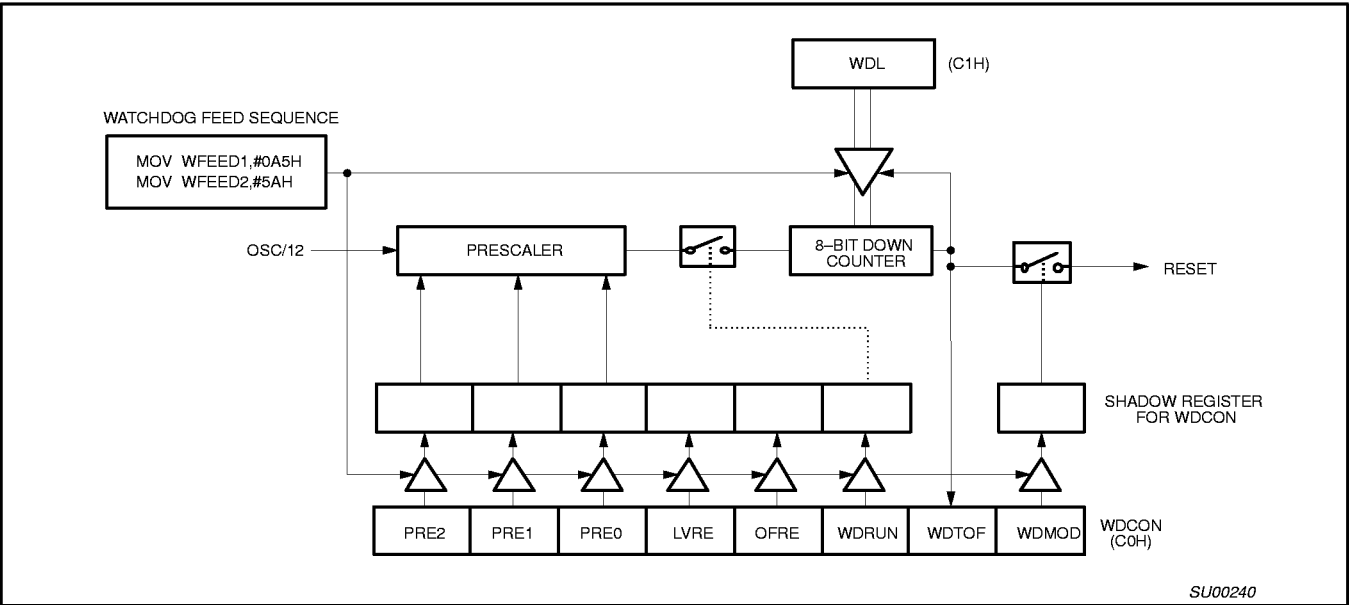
WDL (C1H)

WATCHDOG FEED SEQUENCE

MOV WFEED1,#0A5H
MOV WFEED2,#5AH

OSC/12

PRESCALER

8–BIT DOWN COUNTER

RESET

SHADOW REGISTER FOR WDCON

| PRE2 | PRE1 | PRE0 | LVRE | OFRE | WDRUN | WDTOF | WDMOD |
|---|---|---|---|---|---|---|---|

WDCON (C0H)

SU00240